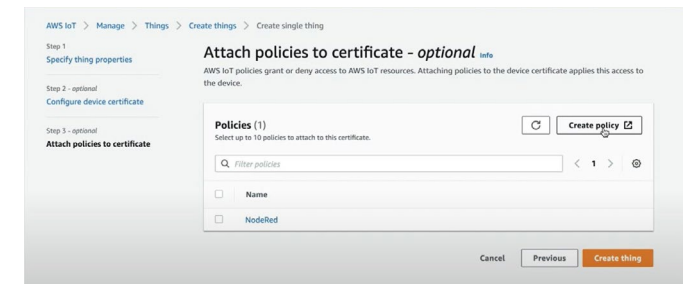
AWS IoT > Manage > Things > Create things > Create single thing

Step 1
Specify thing properties

Step 2 - optional
Configure device certificate

Step 3 - optional
Attach policies to certificate

Attach policies to certificate - optional Info

AWS IoT policies grant or deny access to AWS IoT resources. Attaching policies to the device certificate applies this access to the device.

Policies (1)
Select up to 10 policies to attach to this certificate.

Create policy

Filter policies

< 1 >

| | Name |
|---|---|
| | NodeRed |

Cancel Previous Create thing